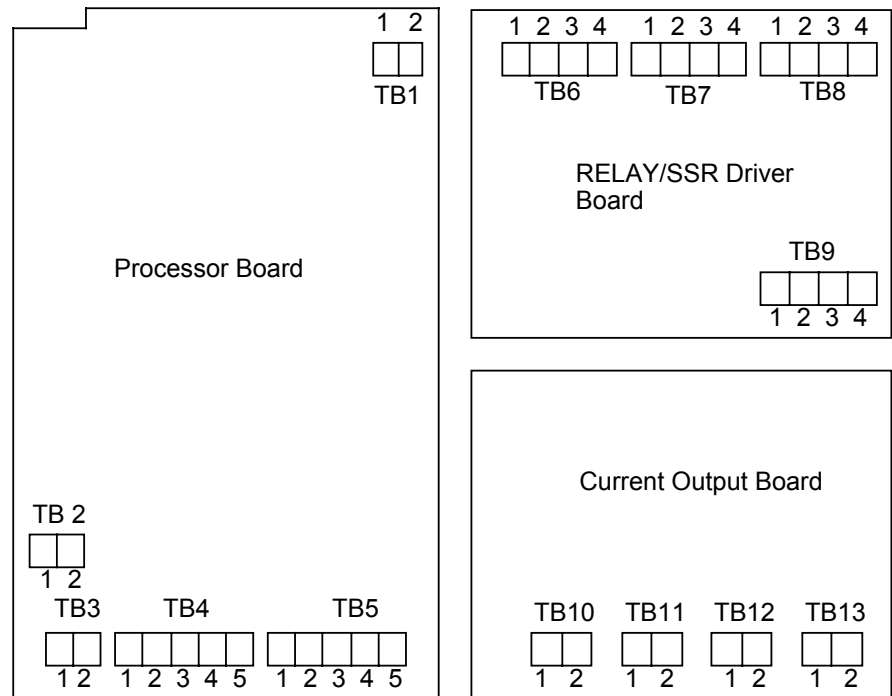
1 2
TB1

Processor Board

TB 2
1 2

TB3
1 2

TB4
1 2 3 4 5

TB5
1 2 3 4 5

1 2 3 4
TB6

1 2 3 4
TB7

1 2 3 4
TB8

RELAY/SSR Driver Board

TB9
1 2 3 4

Current Output Board

TB10
1 2

TB11
1 2

TB12
1 2

TB13
1 2